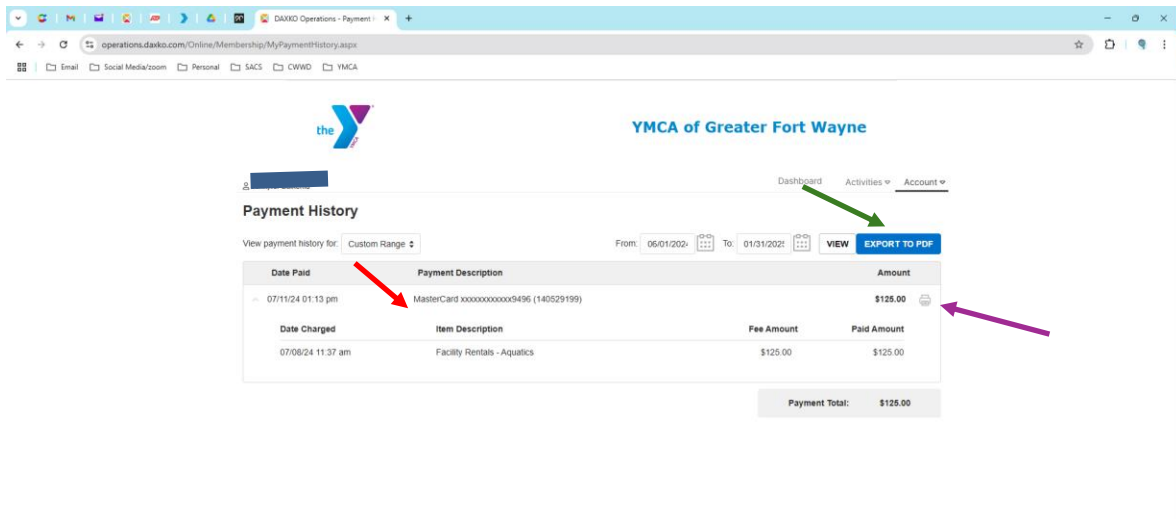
DAXKO Operations - Payment H ×

operations.daxko.com/Online/Membership/MyPaymentHistory.aspx

Email Social Media/zoom Personal SACS CWWD YMCA

the

YMCA of Greater Fort Wayne

Dashboard Activities Account

Payment History

View payment history for: Custom Range

From: 06/01/2024 To: 01/31/2025 VIEW EXPORT TO PDF

| Date Paid | Payment Description | Amount |
|---|---|---|
| 07/11/24 01:13 pm | MasterCard xxxxxxxxxxxx9496 (140529199) | $125.00 |

| Date Charged | Item Description | Fee Amount | Paid Amount |
|---|---|---|---|
| 07/08/24 11:37 am | Facility Rentals - Aquatics | $125.00 | $125.00 |

Payment Total: $125.00